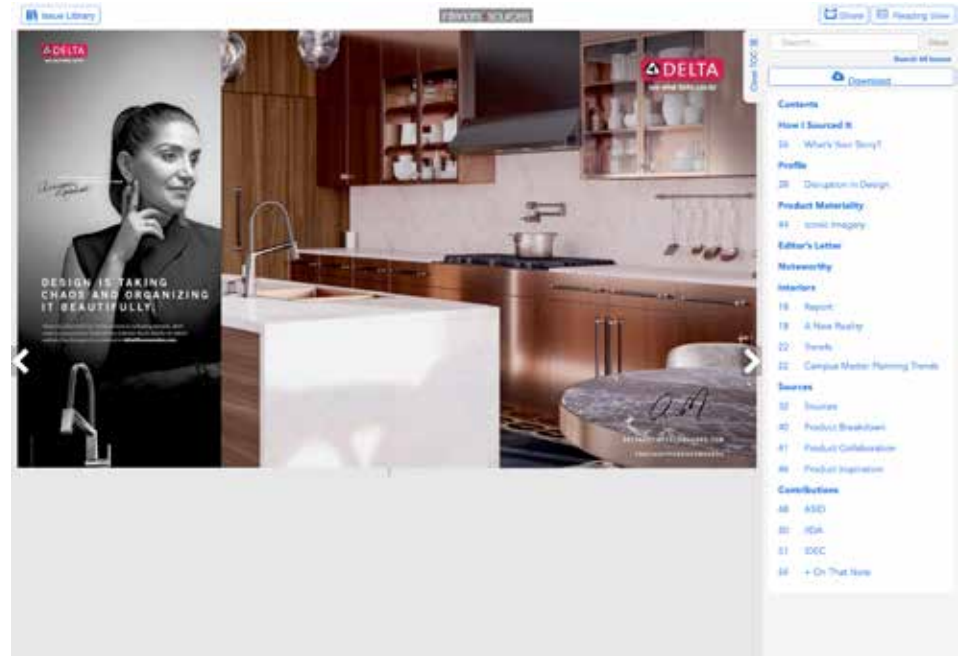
Issue Library

interiors sources

Share Reading View

DELTA

DESIGN IS TAKING CHAOS AND ORGANIZING IT BEAUTIFULLY.

DELTA
see what Delta can do

Close TOC

Search...

Search All Issues

Download

Contents

How I Sourced It

16 What's Your Story?

Profile

28 Disruption in Design

Product Materiality

44 Iconic Imagery

Editor's Letter

Noteworthy

Interiors

18 Report

18 A New Reality

22 Trends

22 Campus Master Planning Trends

Sources

32 Sources

40 Product Breakdown

41 Product Collaboration

46 Product Inspiration

Contributions

48 ASID

50 IIDA

51 IDEC

54 + On That Note